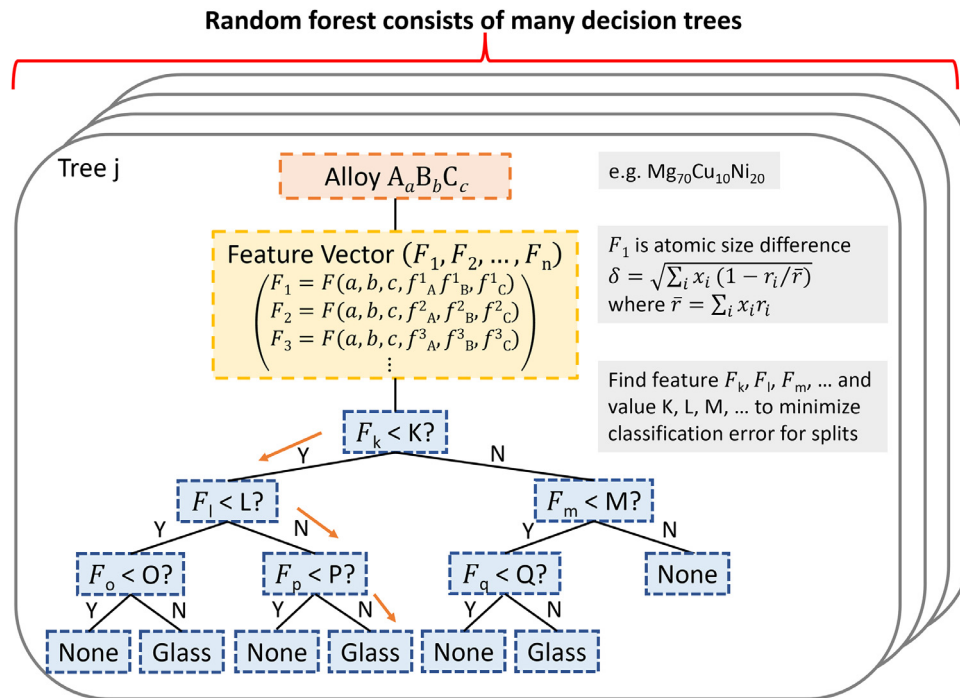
Random forest consists of many decision trees

Tree j

Alloy $A_aB_bC_c$

e.g. $Mg_{70}Cu_{10}Ni_{20}$

Feature Vector $(F_1, F_2, \dots, F_n)$
$\begin{pmatrix} F_1 = F(a,b,c,f^1{}_A f^1{}_B, f^1{}_C) \\ F_2 = F(a,b,c,f^2{}_A, f^2{}_B, f^2{}_C) \\ F_3 = F(a,b,c,f^3{}_A, f^3{}_B, f^3{}_C) \\ \vdots \end{pmatrix}$

$F_1$ is atomic size difference $\delta = \sqrt{\sum_i x_i\,(1 - r_i/\bar{r})}$ where $\bar{r} = \sum_i x_i r_i$

Find feature $F_k$, $F_l$, $F_m$, … and value K, L, M, … to minimize classification error for splits

$F_k$ < K?

Y

N

$F_l$ < L?

$F_m$ < M?

Y

N

Y

N

$F_o$ < O?

$F_p$ < P?

$F_q$ < Q?

None

Y

N

Y

N

Y

N

None

Glass

None

Glass

None

Glass